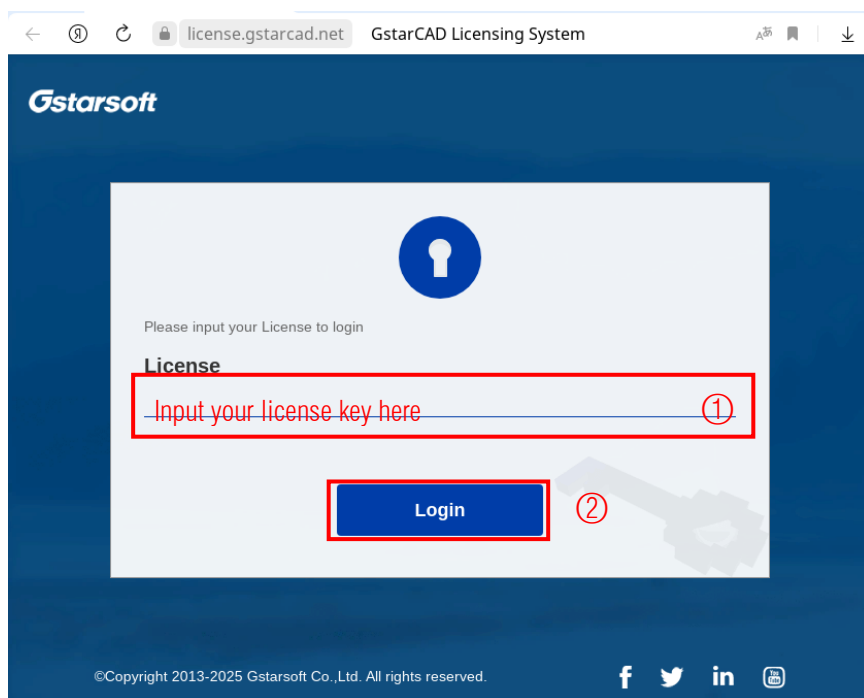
license.gstarcad.net GstarCAD Licensing System

Gstarsoft

Please input your License to login

License

Input your license key here ①

Login ②

©Copyright 2013-2025 Gstarsoft Co.,Ltd. All rights reserved.

f in